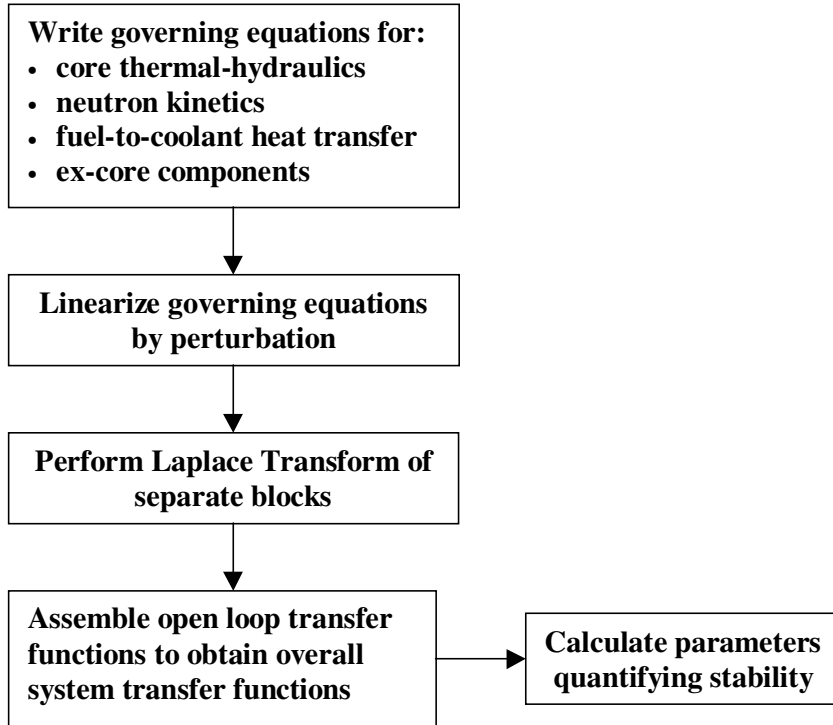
Write governing equations for:
• core thermal-hydraulics
• neutron kinetics
• fuel-to-coolant heat transfer
• ex-core components

Linearize governing equations by perturbation

Perform Laplace Transform of separate blocks

Assemble open loop transfer functions to obtain overall system transfer functions

Calculate parameters quantifying stability